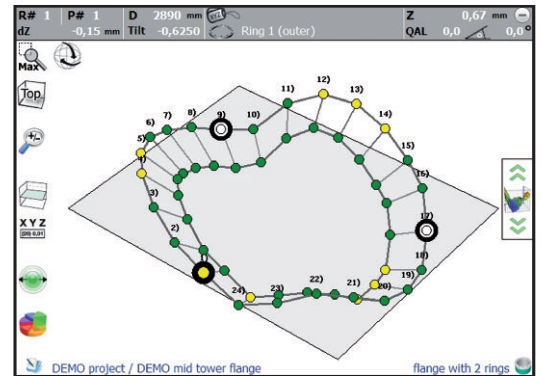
R# 1 P# 1 D 2890 mm Z 0,67 mm
dZ -0,15 mm Tilt -0,6250 Ring 1 (outer) QAL 0,0 0,0°

Max

Top

X Y Z

1) 2) 3) 4) 5) 6) 7) 8) 9) 10) 11) 12) 13) 14) 15) 16) 17) 18) 19) 20) 21) 22) 23) 24)

DEMO project / DEMO mid tower flange flange with 2 rings